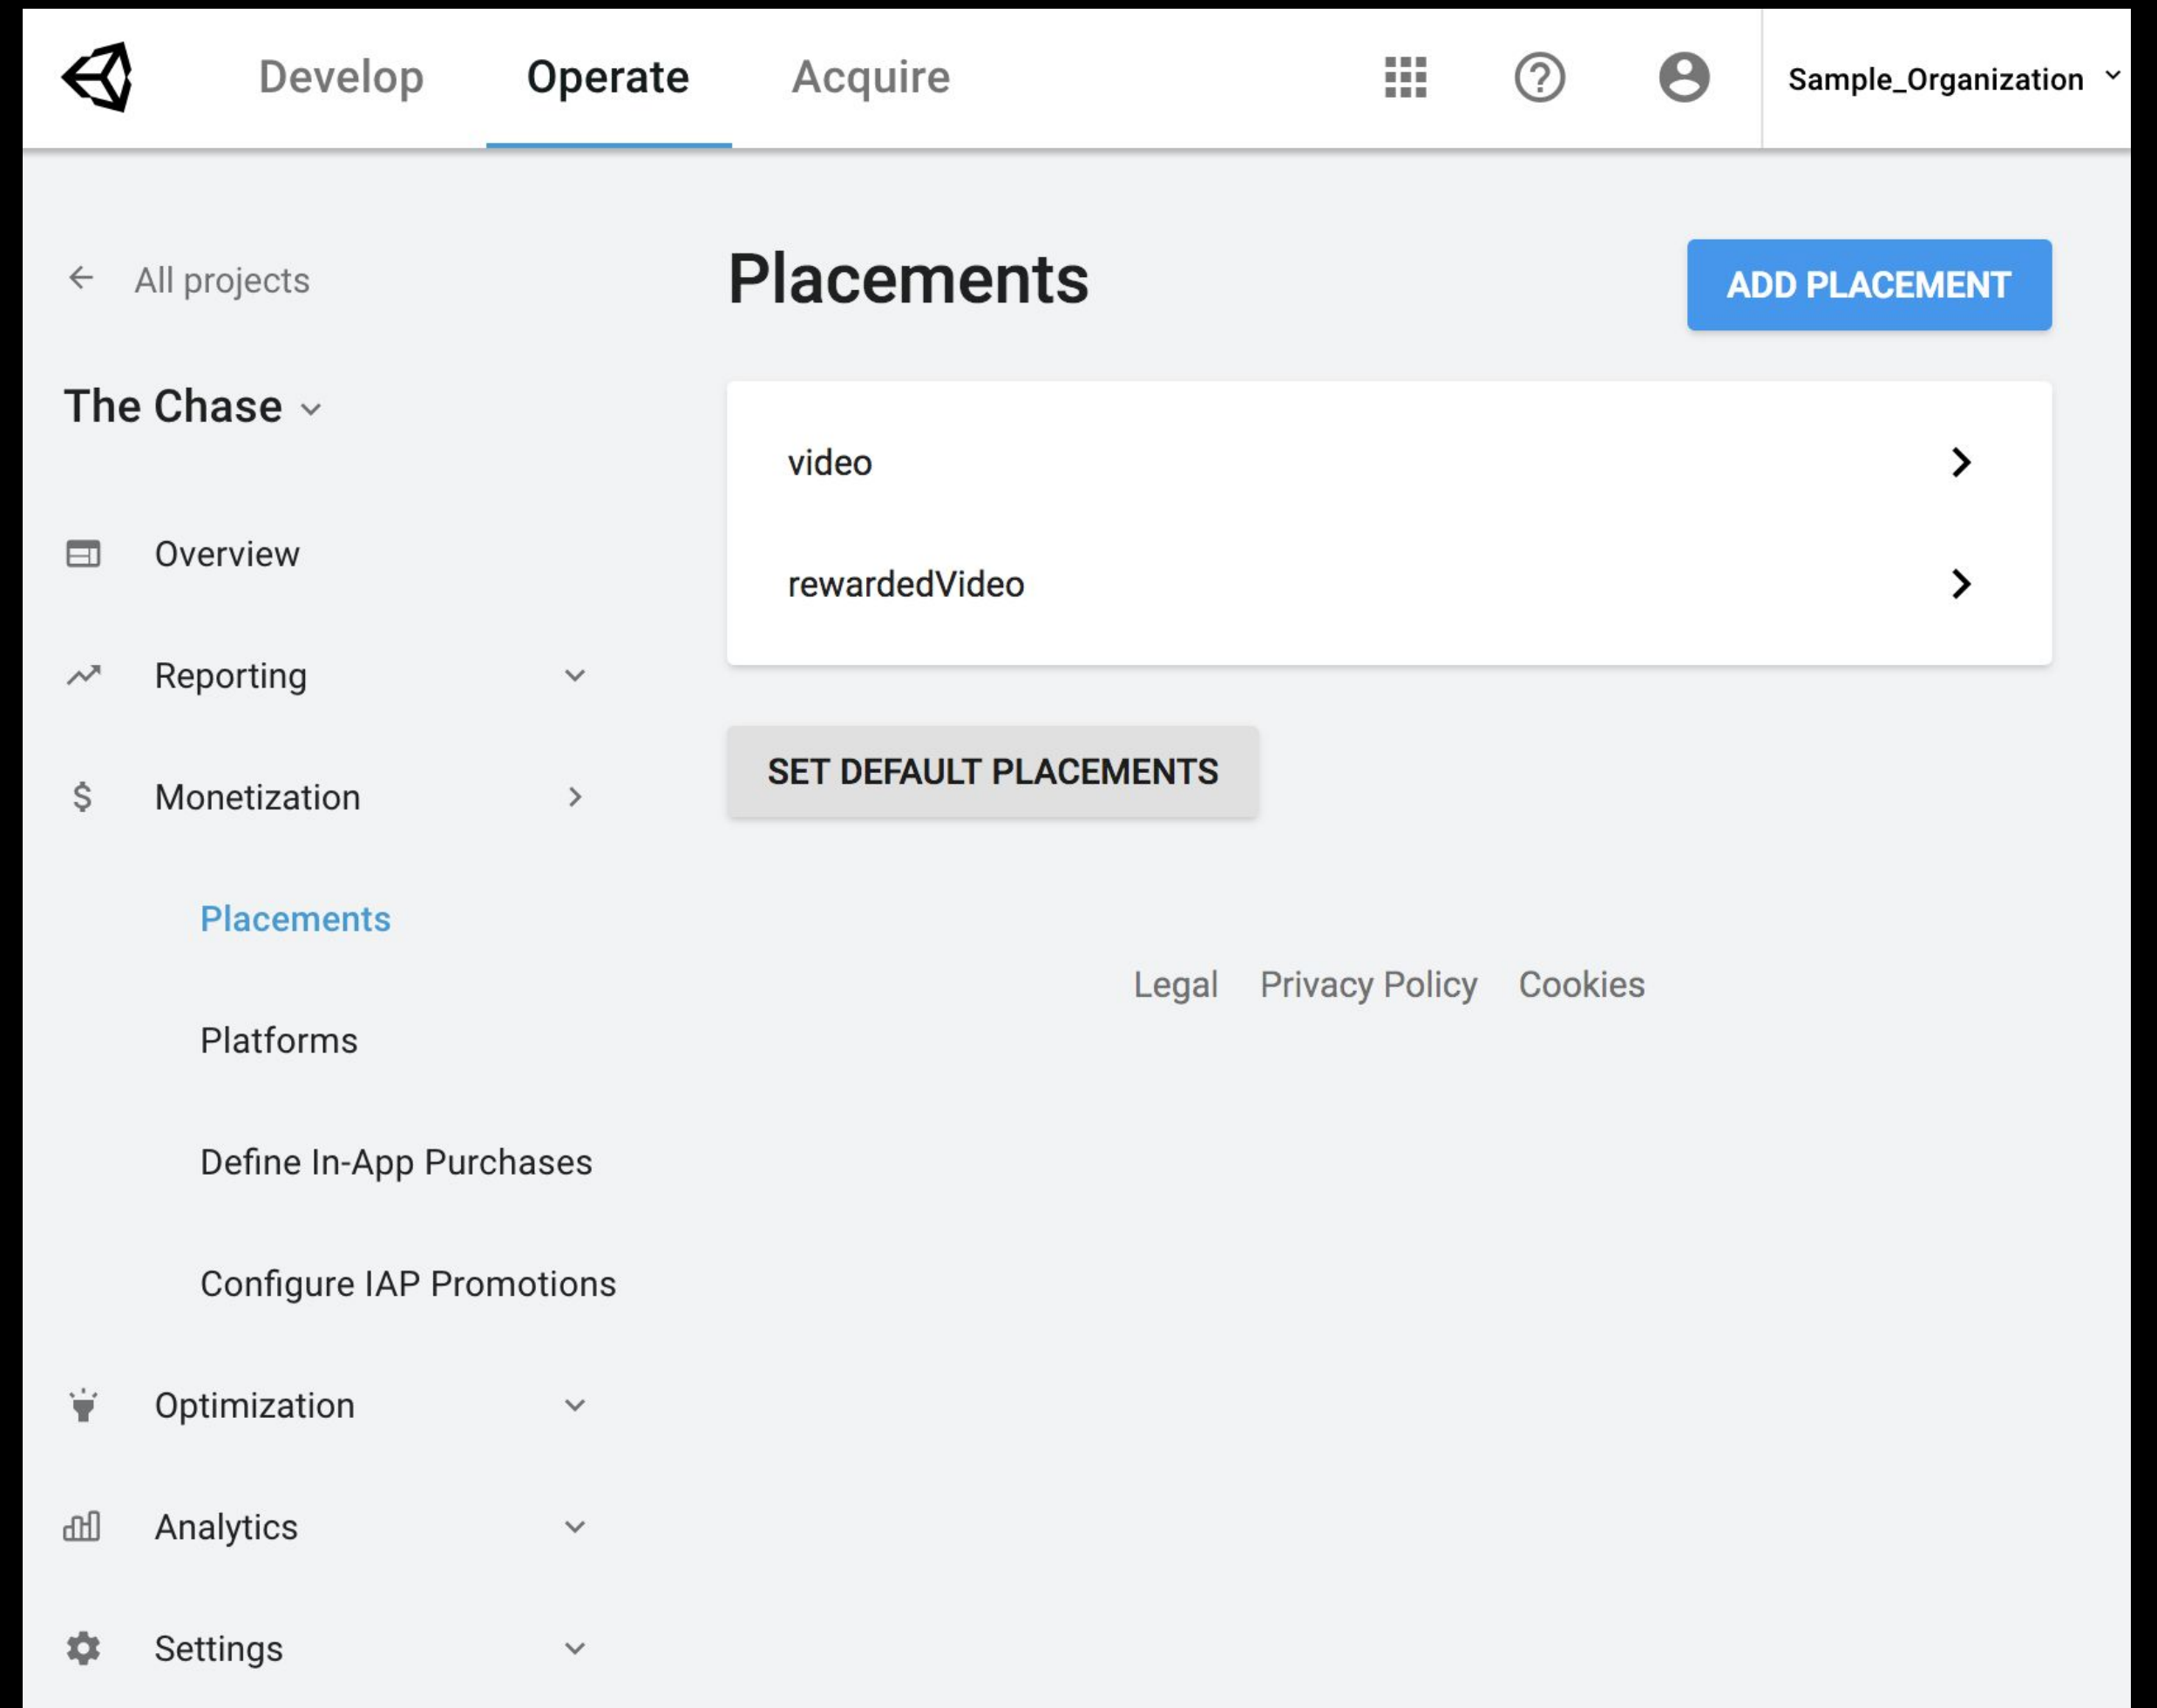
Develop Operate Acquire

Sample_Organization

All projects

The Chase

Overview

Reporting

Monetization

Placements

Platforms

Define In-App Purchases

Configure IAP Promotions

Optimization

Analytics

Settings

Placements

ADD PLACEMENT

video

rewardedVideo

SET DEFAULT PLACEMENTS

Legal Privacy Policy Cookies